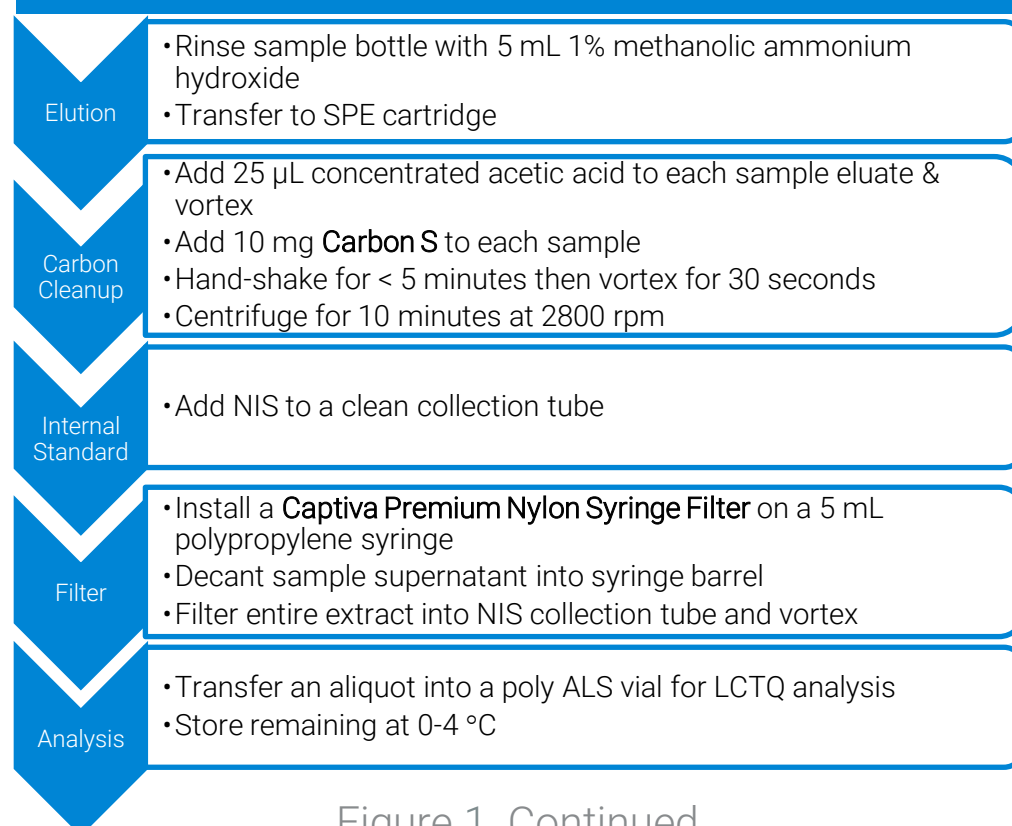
Elution

• Rinse sample bottle with 5 mL 1% methanolic ammonium hydroxide
• Transfer to SPE cartridge

Carbon Cleanup

• Add 25 µL concentrated acetic acid to each sample eluate & vortex
• Add 10 mg Carbon S to each sample
• Hand-shake for < 5 minutes then vortex for 30 seconds
• Centrifuge for 10 minutes at 2800 rpm

Internal Standard

• Add NIS to a clean collection tube

Filter

• Install a Captiva Premium Nylon Syringe Filter on a 5 mL polypropylene syringe
• Decant sample supernatant into syringe barrel
• Filter entire extract into NIS collection tube and vortex

Analysis

• Transfer an aliquot into a poly ALS vial for LCTQ analysis
• Store remaining at 0-4 °C

Figure 1. Continued